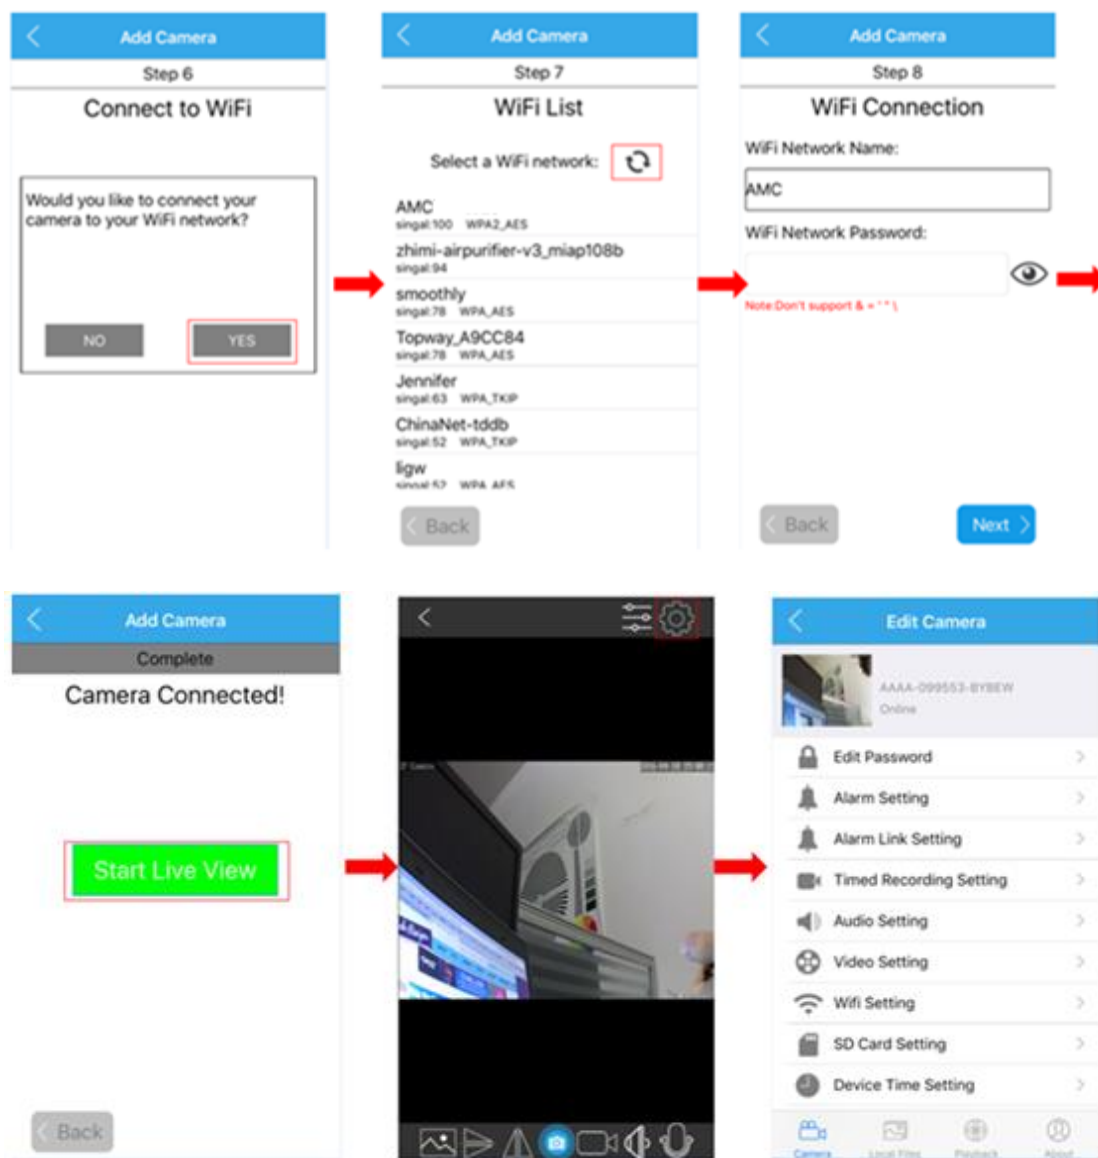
Add Camera
Step 6
Connect to WiFi

Would you like to connect your camera to your WiFi network?

NO
YES

Add Camera
Step 7
WiFi List

Select a WiFi network:

AMC
singal:100 WPA2_AES
zhimi-airpurifier-v3_miap108b
singal:94
smoothly
singal:78 WPA_AES
Topway_A9CC84
singal:78 WPA_AES
Jennifer
singal:63 WPA_TKIP
ChinaNet-tddb
singal:52 WPA_TKIP
ligw
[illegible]

Back

Add Camera
Step 8
WiFi Connection

WiFi Network Name:
AMC
WiFi Network Password:
Note:Don't support & = ' " \

Back
Next

Add Camera
Complete
Camera Connected!

Start Live View

Back

Edit Camera
AAAA-099553-BYBEW
Online
Edit Password
Alarm Setting
Alarm Link Setting
Timed Recording Setting
Audio Setting
Video Setting
Wifi Setting
SD Card Setting
Device Time Setting
Camera
Local Files
Playback
About